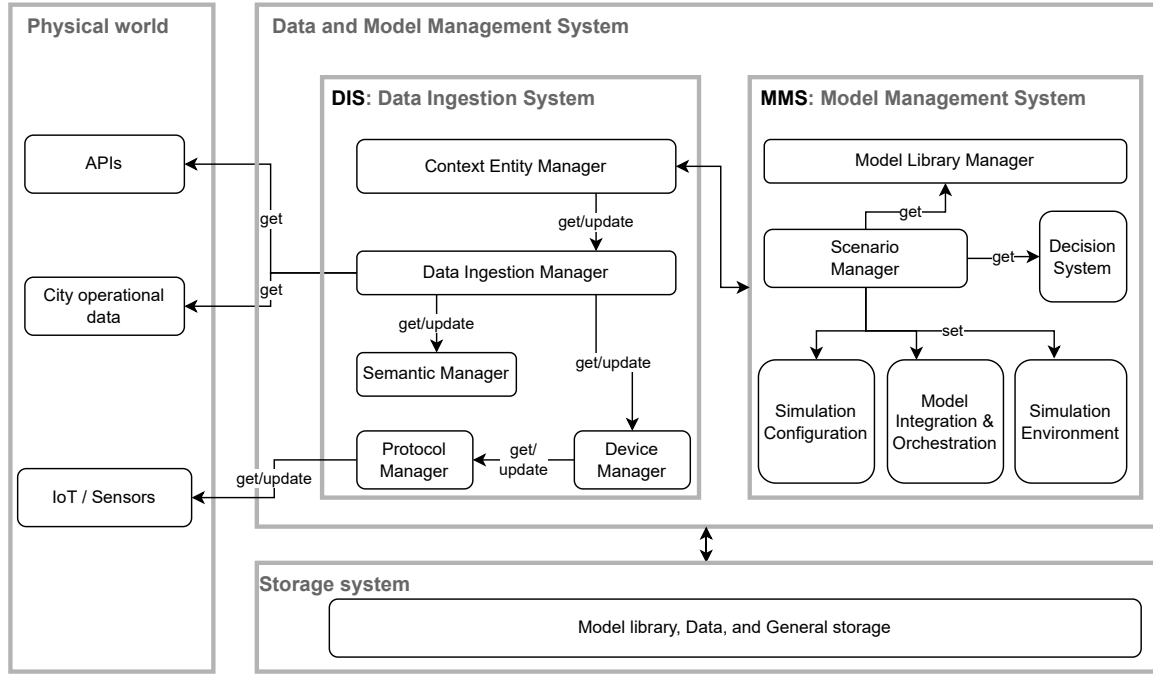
Physical world

APIs

get

get

City operational data

IoT / Sensors

get/update

Data and Model Management System

DIS: Data Ingestion System

Context Entity Manager

get/update

Data Ingestion Manager

get/update

Semantic Manager

get/update

Protocol Manager

get/ update

Device Manager

MMS: Model Management System

Model Library Manager

get

Scenario Manager

get

Decision System

set

Simulation Configuration

Model Integration & Orchestration

Simulation Environment

Storage system

Model library, Data, and General storage